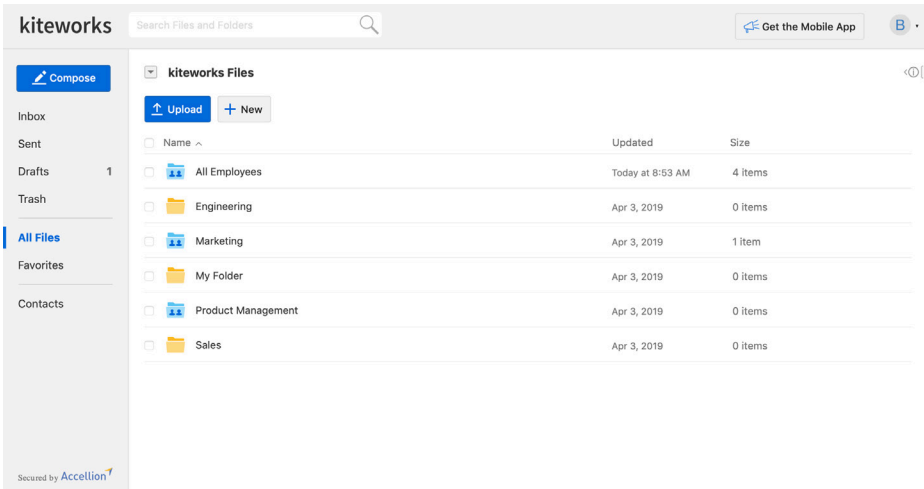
kiteworks

Search Files and Folders

Get the Mobile App

B

Compose

Inbox

Sent

Drafts 1

Trash

All Files

Favorites

Contacts

Secured by Accellion

kiteworks Files

Upload

+ New

| Name | Updated | Size |
|---|---|---|
| All Employees | Today at 8:53 AM | 4 items |
| Engineering | Apr 3, 2019 | 0 items |
| Marketing | Apr 3, 2019 | 1 item |
| My Folder | Apr 3, 2019 | 0 items |
| Product Management | Apr 3, 2019 | 0 items |
| Sales | Apr 3, 2019 | 0 items |